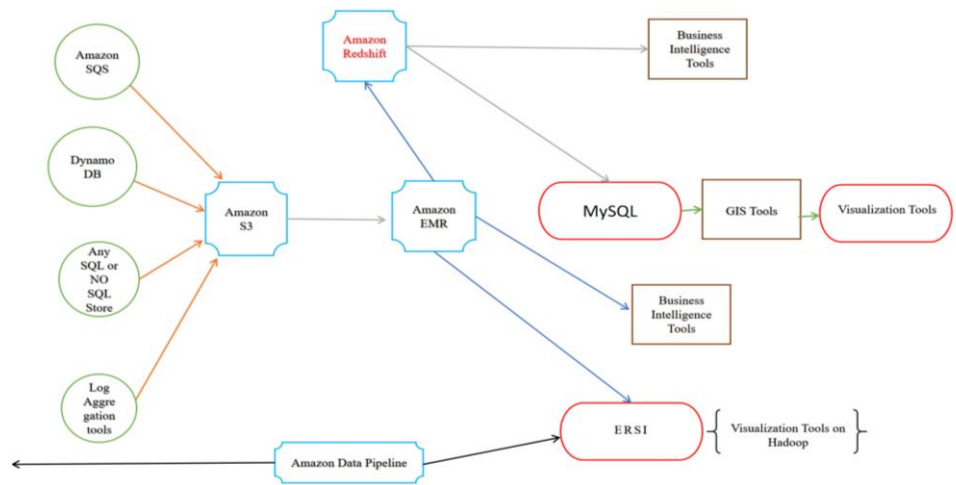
Amazon SQS

Dynamo DB

Any SQL or NO SQL Store

Log Aggre gation tools

Amazon Redshift

Amazon S3

Amazon EMR

Business Intelligence Tools

MySQL

GIS Tools

Visualization Tools

Business Intelligence Tools

ERSI

Visualization Tools on Hadoop

Amazon Data Pipeline